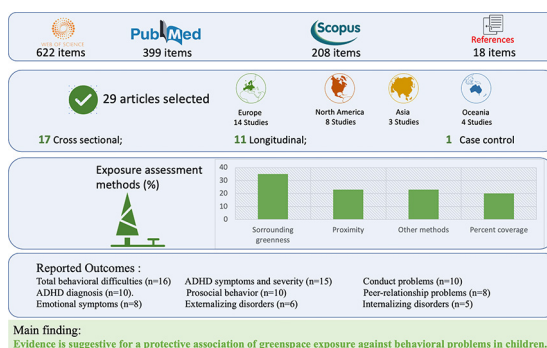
622 items

PubMed 399 items

Scopus 208 items

References 18 items

29 articles selected

Europe 14 Studies

North America 8 Studies

Asia 3 Studies

Oceania 4 Studies

17 Cross sectional; 11 Longitudinal; 1 Case control

Exposure assessment methods (%)

40
30
20
10
0

Surrounding greenness | Proximity | Other methods | Percent coverage

Reported Outcomes :
Total behavioral difficulties (n=16) ADHD symptoms and severity (n=15) Conduct problems (n=10)
ADHD diagnosis (n=10). Prosocial behavior (n=10) Peer-relationship problems (n=8)
Emotional symptoms (n=8) Externalizing disorders (n=6) Internalizing disorders (n=5)

Main finding:
Evidence is suggestive for a protective association of greenspace exposure against behavioral problems in children.